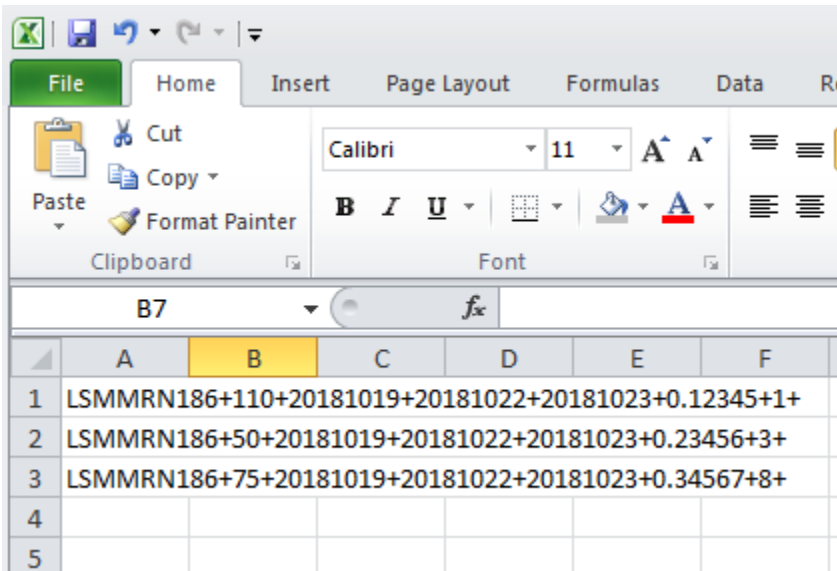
File Home Insert Page Layout Formulas Data R

Cut
Copy
Paste
Format Painter
Clipboard

Calibri 11
B I U
Font

B7
$f_x$

| | A | B | C | D | E | F |
|---|---|---|---|---|---|---|
| 1 | LSMMRN186+110+20181019+20181022+20181023+0.12345+1+ | | | | | |
| 2 | LSMMRN186+50+20181019+20181022+20181023+0.23456+3+ | | | | | |
| 3 | LSMMRN186+75+20181019+20181022+20181023+0.34567+8+ | | | | | |
| 4 | | | | | | |
| 5 | | | | | | |